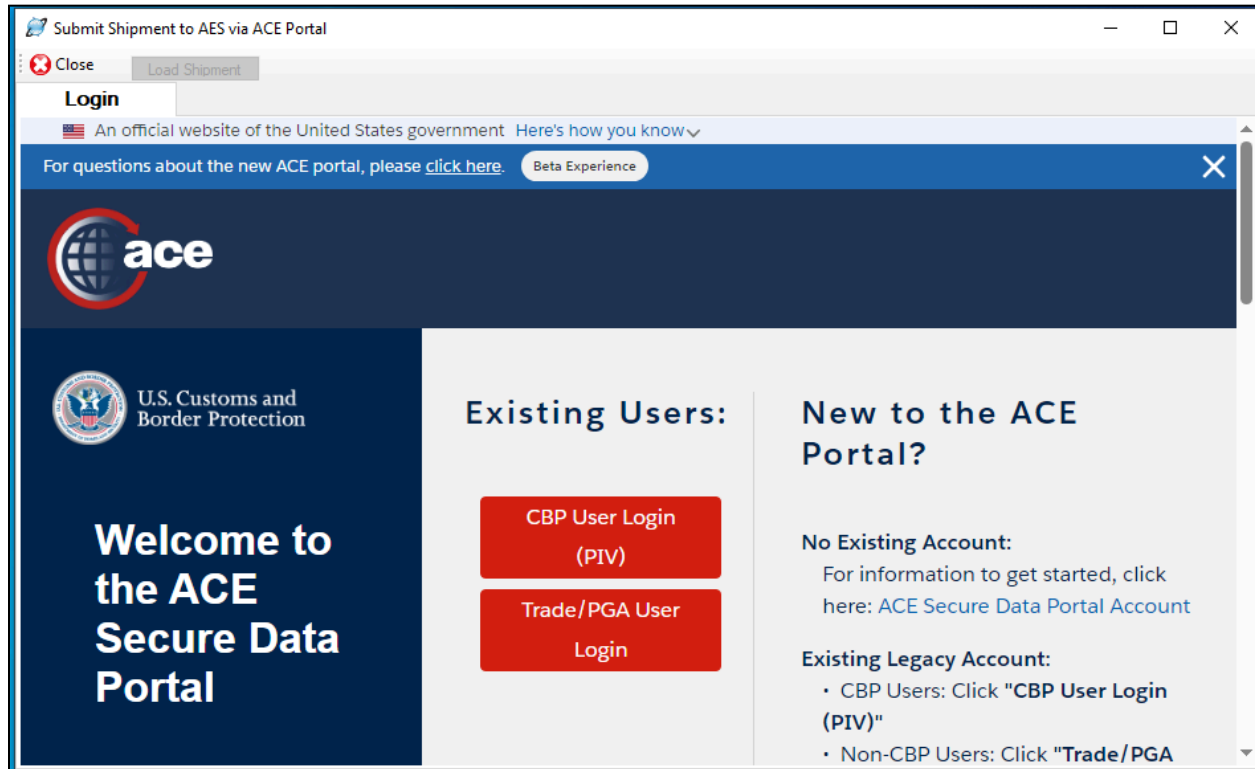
Submit Shipment to AES via ACE Portal

Close

Load Shipment

Login

An official website of the United States government Here's how you know

For questions about the new ACE portal, please click here. Beta Experience

ace

U.S. Customs and Border Protection

Welcome to the ACE Secure Data Portal

Existing Users:

CBP User Login (PIV)

Trade/PGA User Login

New to the ACE Portal?

No Existing Account:
For information to get started, click here: ACE Secure Data Portal Account

Existing Legacy Account:
• CBP Users: Click "CBP User Login (PIV)"
• Non-CBP Users: Click "Trade/PGA